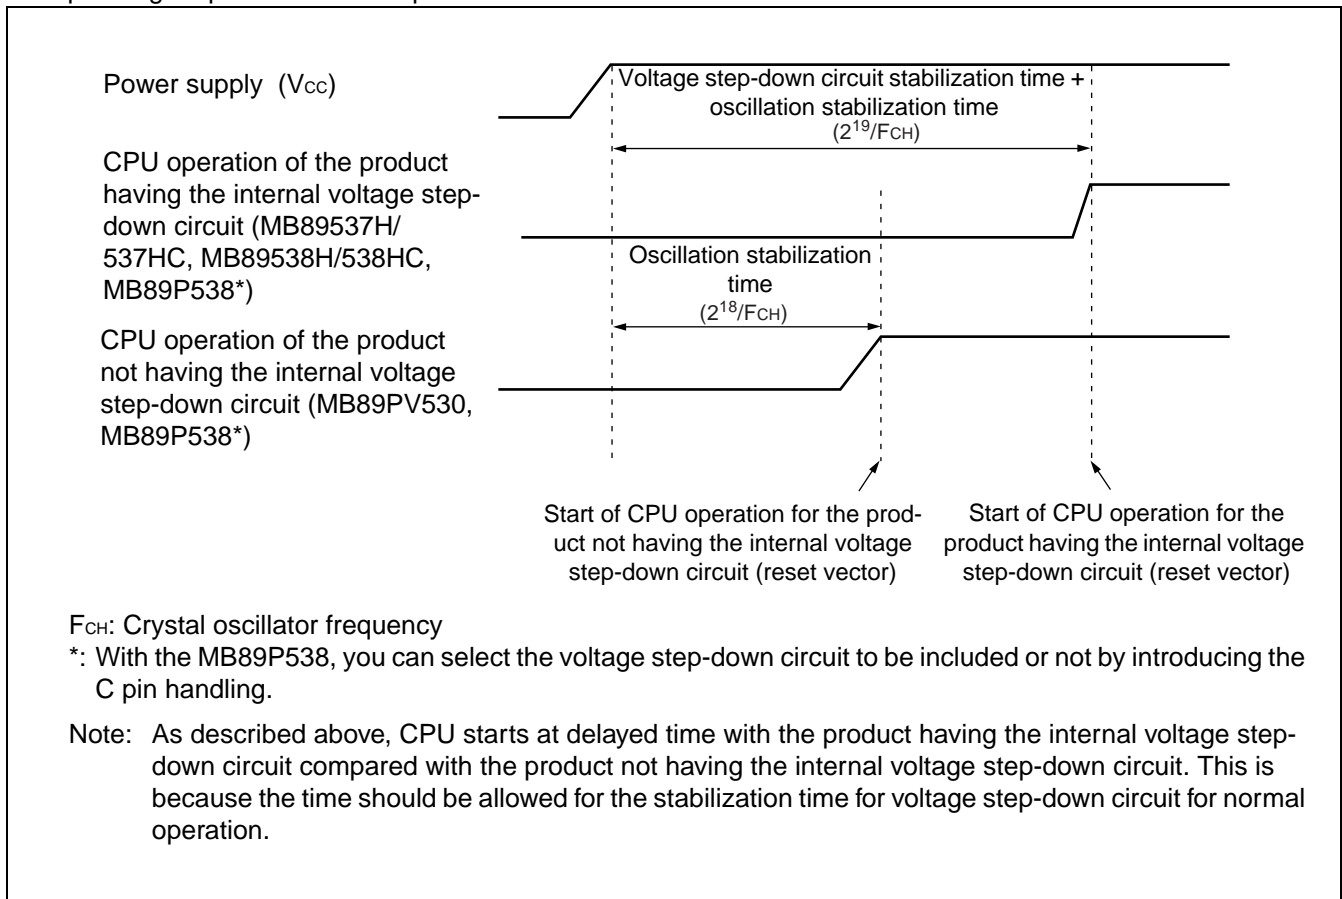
Power supply (Vcc)

Voltage step-down circuit stabilization time + oscillation stabilization time
($2^{19}$/FCH)

CPU operation of the product having the internal voltage step-down circuit (MB89537H/537HC, MB89538H/538HC, MB89P538*)

Oscillation stabilization time
($2^{18}$/FCH)

CPU operation of the product not having the internal voltage step-down circuit (MB89PV530, MB89P538*)

Start of CPU operation for the product not having the internal voltage step-down circuit (reset vector)

Start of CPU operation for the product having the internal voltage step-down circuit (reset vector)

FCH: Crystal oscillator frequency

*: With the MB89P538, you can select the voltage step-down circuit to be included or not by introducing the C pin handling.

Note: As described above, CPU starts at delayed time with the product having the internal voltage step-down circuit compared with the product not having the internal voltage step-down circuit. This is because the time should be allowed for the stabilization time for voltage step-down circuit for normal operation.